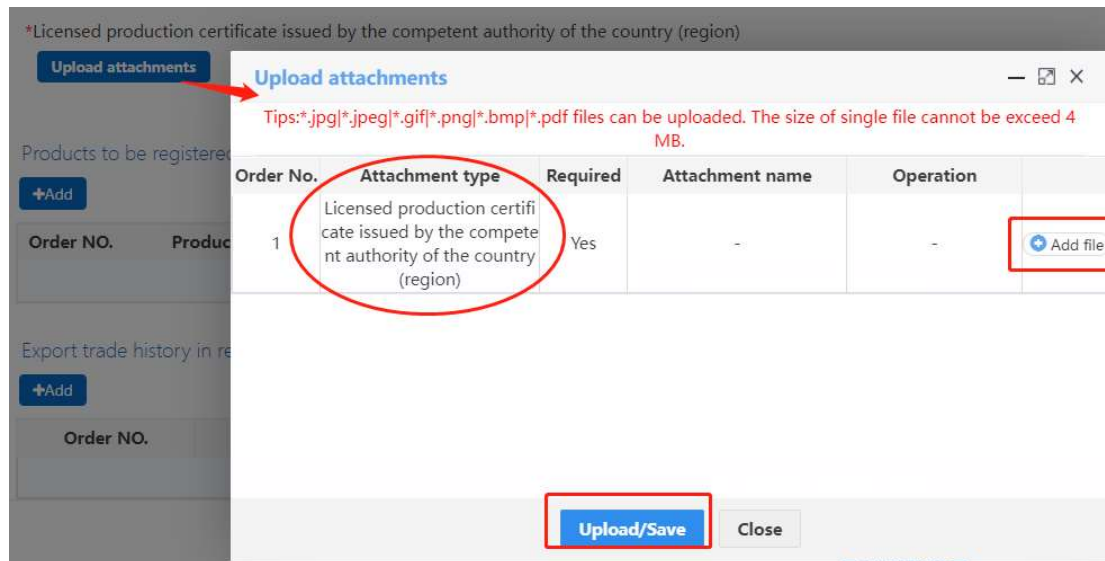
*Licensed production certificate issued by the competent authority of the country (region)

Upload attachments

Products to be registered

+Add

| Order NO. | Produc |
|---|---|

Export trade history in re

+Add

| Order NO. |
|---|

Upload attachments

Tips:*.jpg|*.jpeg|*.gif|*.png|*.bmp|*.pdf files can be uploaded. The size of single file cannot be exceed 4 MB.

| Order No. | Attachment type | Required | Attachment name | Operation | |
|---|---|---|---|---|---|
| 1 | Licensed production certificate issued by the competent authority of the country (region) | Yes | - | - | Add file |

Upload/Save

Close